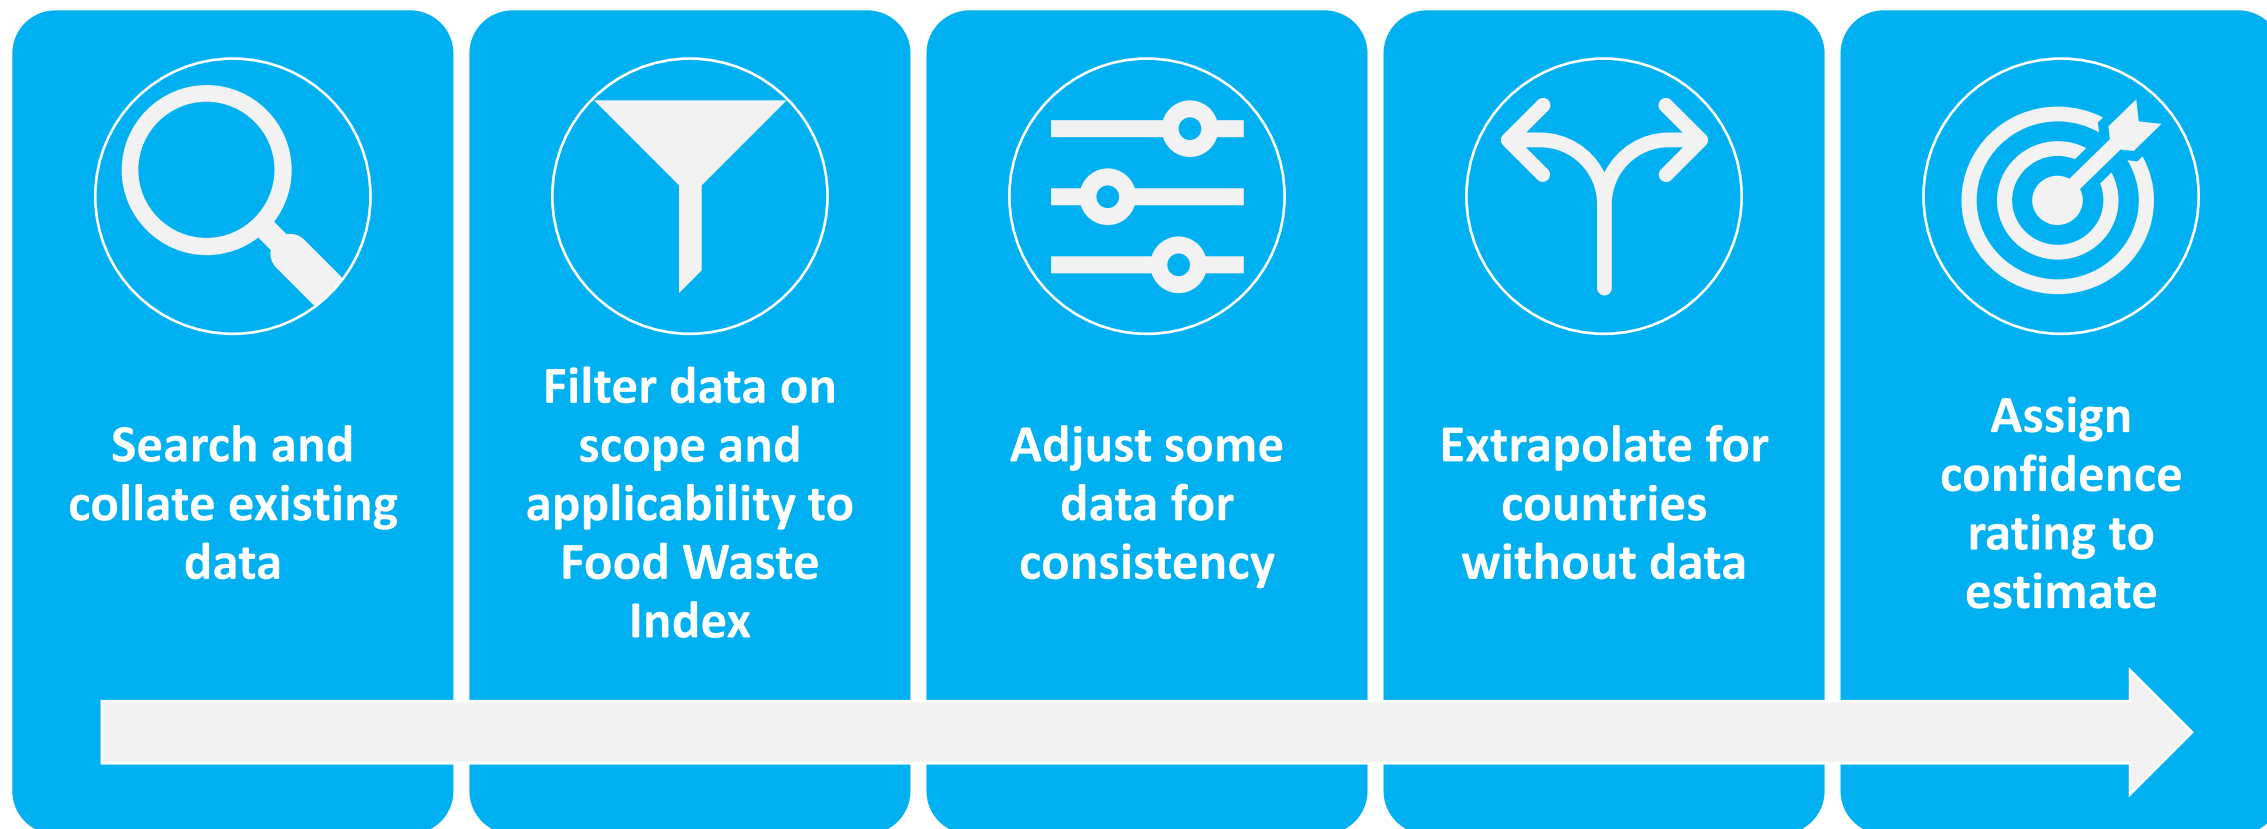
Search and collate existing data

Filter data on scope and applicability to Food Waste Index

Adjust some data for consistency

Extrapolate for countries without data

Assign confidence rating to estimate